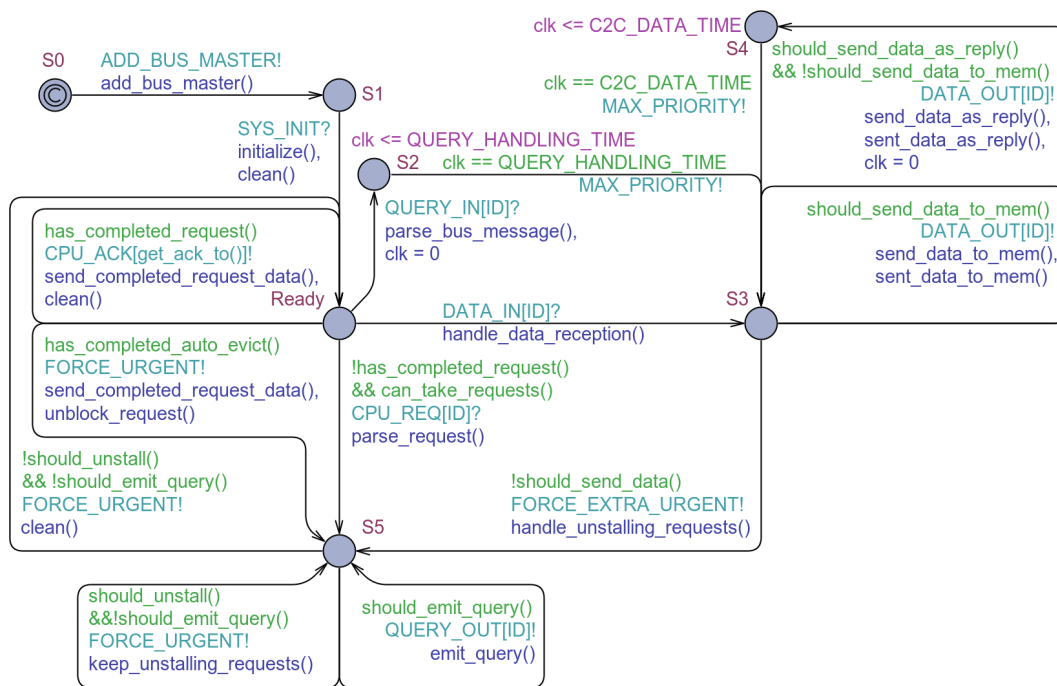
S0
ADD_BUS_MASTER!
add_bus_master()
S1

SYS_INIT?
initialize(),
clean()

clk <= QUERY_HANDLING_TIME
S2
clk == QUERY_HANDLING_TIME
MAX_PRIORITY!

clk <= C2C_DATA_TIME
S4
clk == C2C_DATA_TIME
MAX_PRIORITY!

should_send_data_as_reply()
&& !should_send_data_to_mem()
DATA_OUT[ID]!
send_data_as_reply(),
sent_data_as_reply(),
clk = 0

should_send_data_to_mem()
DATA_OUT[ID]!
send_data_to_mem(),
sent_data_to_mem()

has_completed_request()
CPU_ACK[get_ack_to()]!
send_completed_request_data(),
clean()
Ready

QUERY_IN[ID]?
parse_bus_message(),
clk = 0

DATA_IN[ID]?
handle_data_reception()
S3

has_completed_auto_evict()
FORCE_URGENT!
send_completed_request_data(),
unblock_request()

!has_completed_request()
&& can_take_requests()
CPU_REQ[ID]?
parse_request()

!should_unstall()
&& !should_emit_query()
FORCE_URGENT!
clean()

!should_send_data()
FORCE_EXTRA_URGENT!
handle_unstalling_requests()

S5

should_unstall()
&&!should_emit_query()
FORCE_URGENT!
keep_unstalling_requests()

should_emit_query()
QUERY_OUT[ID]!
emit_query()